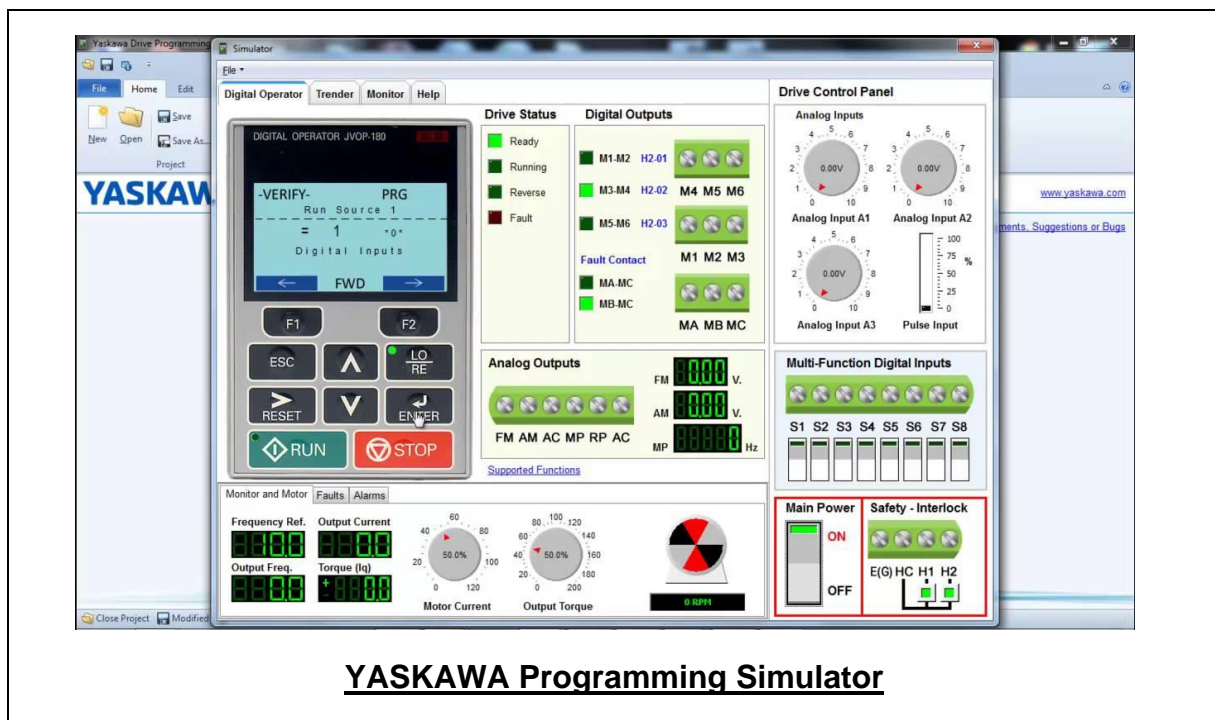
Yaskawa Drive Programming
Simulator
File
Home Edit
Save
New Open Save As...
Project
YASKAW
www.yaskawa.com
ments, Suggestions or Bugs
File ▾
Digital Operator Trender Monitor Help
DIGITAL OPERATOR JVOP-180
-VERIFY- PRG
Run Source 1
= 1 "0"
Digital Inputs
← FWD →
F1 F2
ESC
LO RE
RESET
ENTER
RUN
STOP
Drive Status
Ready
Running
Reverse
Fault
Digital Outputs
M1-M2 H2-01
M3-M4 H2-02 M4 M5 M6
M5-M6 H2-03
Fault Contact M1 M2 M3
MA-MC
MB-MC
MA MB MC
Analog Outputs
FM 0.00 V.
AM 0.00 V.
FM AM AC MP RP AC
MP 0 Hz
Supported Functions
Drive Control Panel
Analog Inputs
0.00V
0.00V
Analog Input A1 Analog Input A2
0.00V
100 75 % 50 25 0
Analog Input A3 Pulse Input
Multi-Function Digital Inputs
S1 S2 S3 S4 S5 S6 S7 S8
Monitor and Motor Faults Alarms
Frequency Ref. Output Current
0.0 0.0
Output Freq. Torque (Iq)
0.0 0.0
50.0%
Motor Current
50.0%
Output Torque
0 RPM
Main Power
ON
OFF
Safety - Interlock
E(G) HC H1 H2
Close Project Modified

YASKAWA Programming Simulator